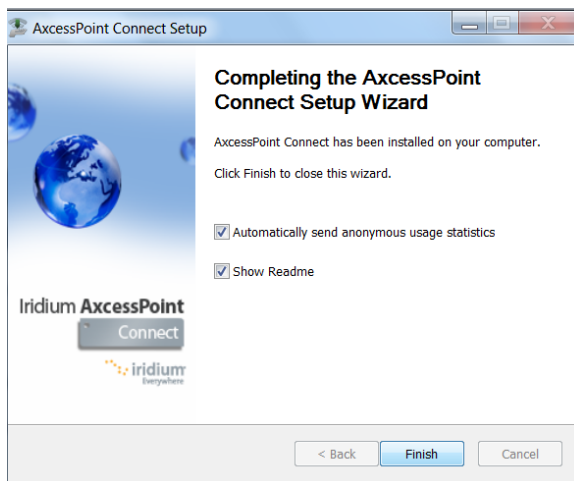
AxcessPoint Connect Setup

Completing the AxcessPoint Connect Setup Wizard

AxcessPoint Connect has been installed on your computer.

Click Finish to close this wizard.

Automatically send anonymous usage statistics

Show Readme

Iridium AxcessPoint
Connect

iridium
Everywhere

< Back
Finish
Cancel